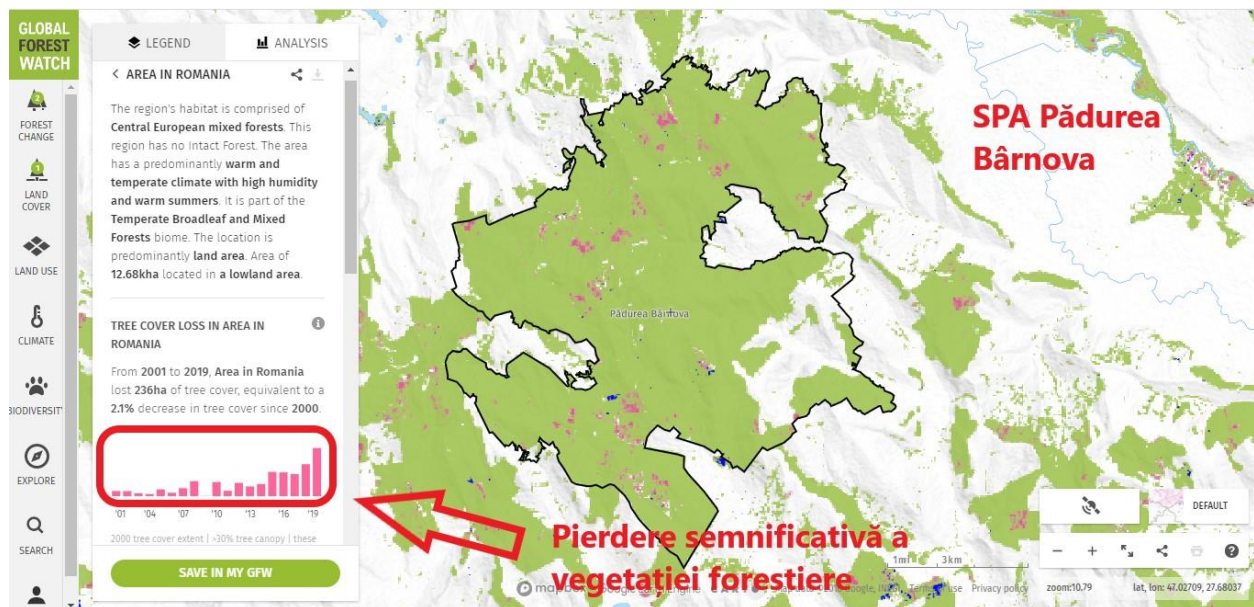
GLOBAL FOREST WATCH

FOREST CHANGE

LAND COVER

LAND USE

CLIMATE

BIODIVERSITY

EXPLORE

SEARCH

LEGEND

ANALYSIS

< AREA IN ROMANIA

The region's habitat is comprised of **Central European mixed forests**. This region has no Intact Forest. The area has a predominantly **warm and temperate climate with high humidity and warm summers**. It is part of the **Temperate Broadleaf and Mixed Forests** biome. The location is predominantly **land area**. Area of **12.68kha** located in **a lowland area**.

TREE COVER LOSS IN AREA IN ROMANIA

From **2001** to **2019**, **Area in Romania** lost **236ha** of tree cover, equivalent to a **2.1%** decrease in tree cover since **2000**.

'01 '04 '07 '10 '13 '16 '19

2000 tree cover extent | >30% tree canopy | these

SAVE IN MY GFW

SPA Pădurea Bârnova

Pădurea Bârnova

Pierdere semnificativă a vegetației forestiere

DEFAULT

1mi

3km

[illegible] Terms of Use Privacy policy

zoom:10.79

lat, lon: 47.02709, 27.68037